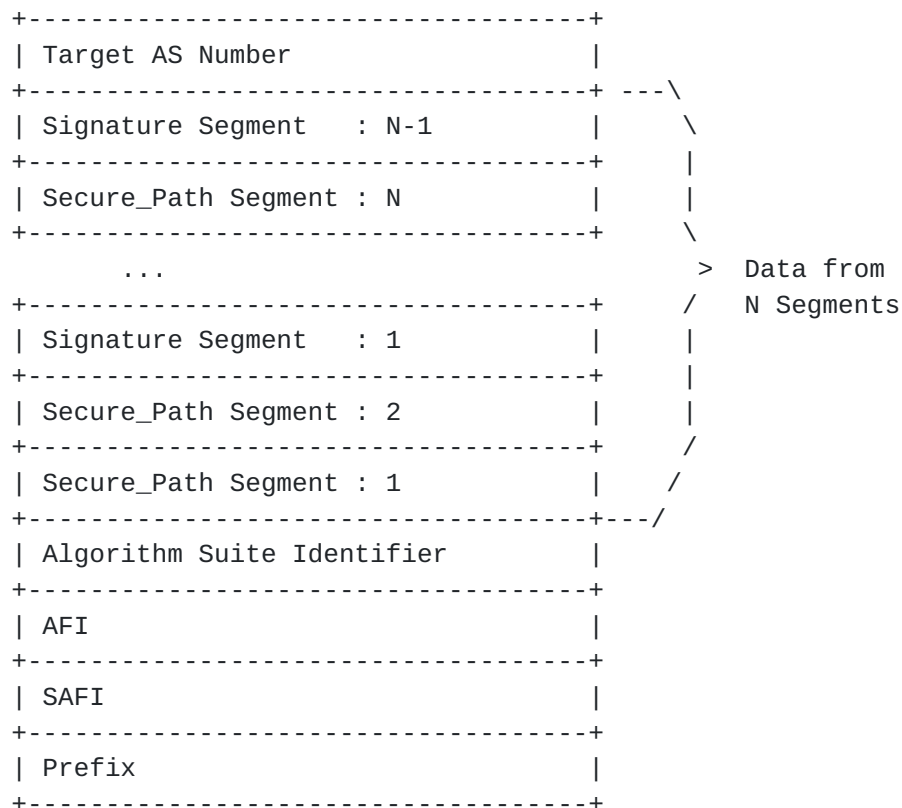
| Target AS Number |
|---|
| Signature Segment : N-1 |
| Secure_Path Segment : N |
| ... |
| Signature Segment : 1 |
| Secure_Path Segment : 2 |
| Secure_Path Segment : 1 |
| Algorithm Suite Identifier |
| AFI |
| SAFI |
| Prefix |

> Data from N Segments